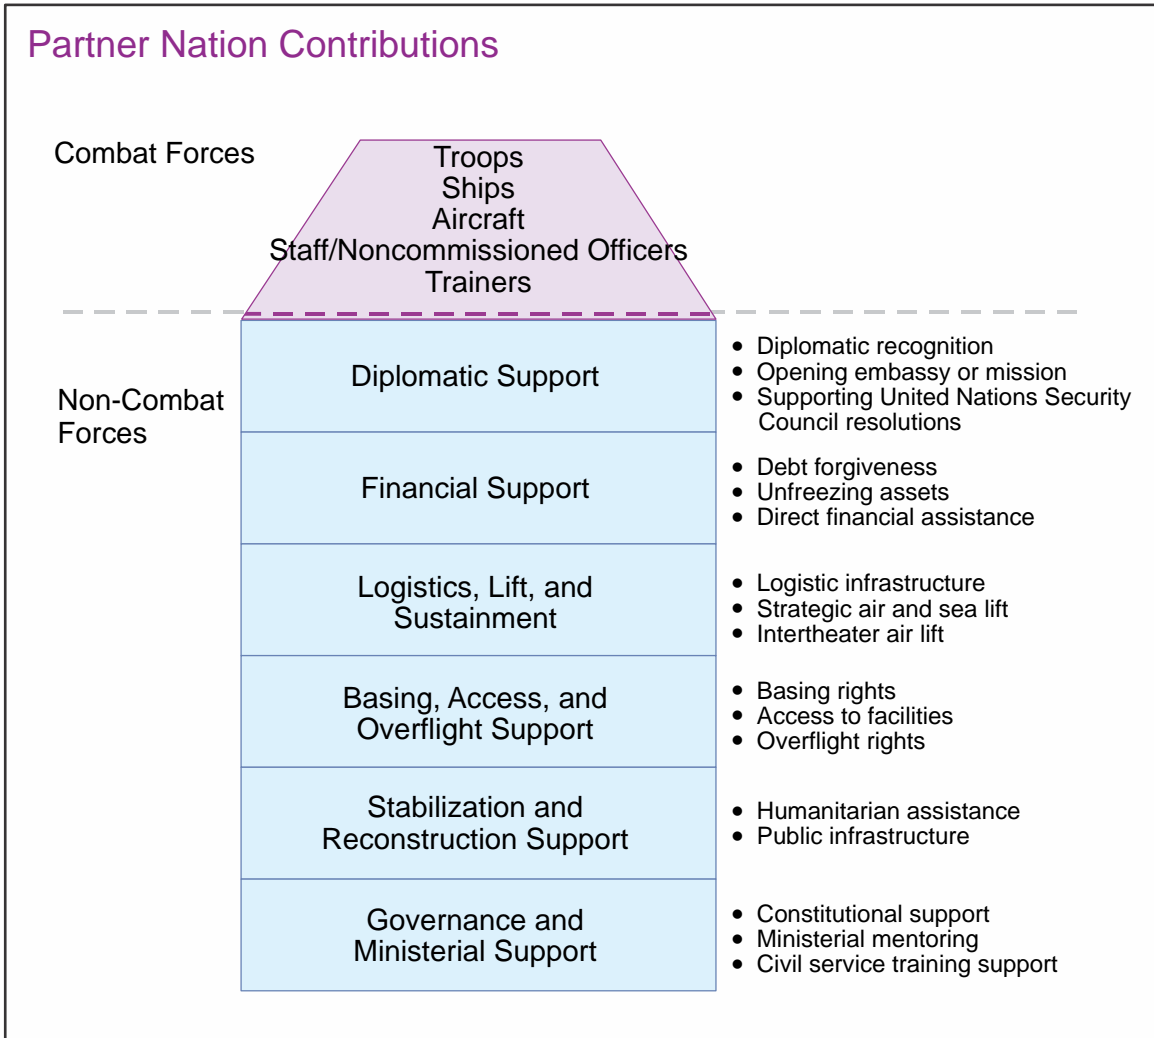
Partner Nation Contributions

Combat Forces

Troops
Ships
Aircraft
Staff/Noncommissioned Officers
Trainers

Non-Combat Forces

Diplomatic Support

- Diplomatic recognition
- Opening embassy or mission
- Supporting United Nations Security Council resolutions

Financial Support

- Debt forgiveness
- Unfreezing assets
- Direct financial assistance

Logistics, Lift, and Sustainment

- Logistic infrastructure
- Strategic air and sea lift
- Intertheater air lift

Basing, Access, and Overflight Support

- Basing rights
- Access to facilities
- Overflight rights

Stabilization and Reconstruction Support

- Humanitarian assistance
- Public infrastructure

Governance and Ministerial Support

- Constitutional support
- Ministerial mentoring
- Civil service training support